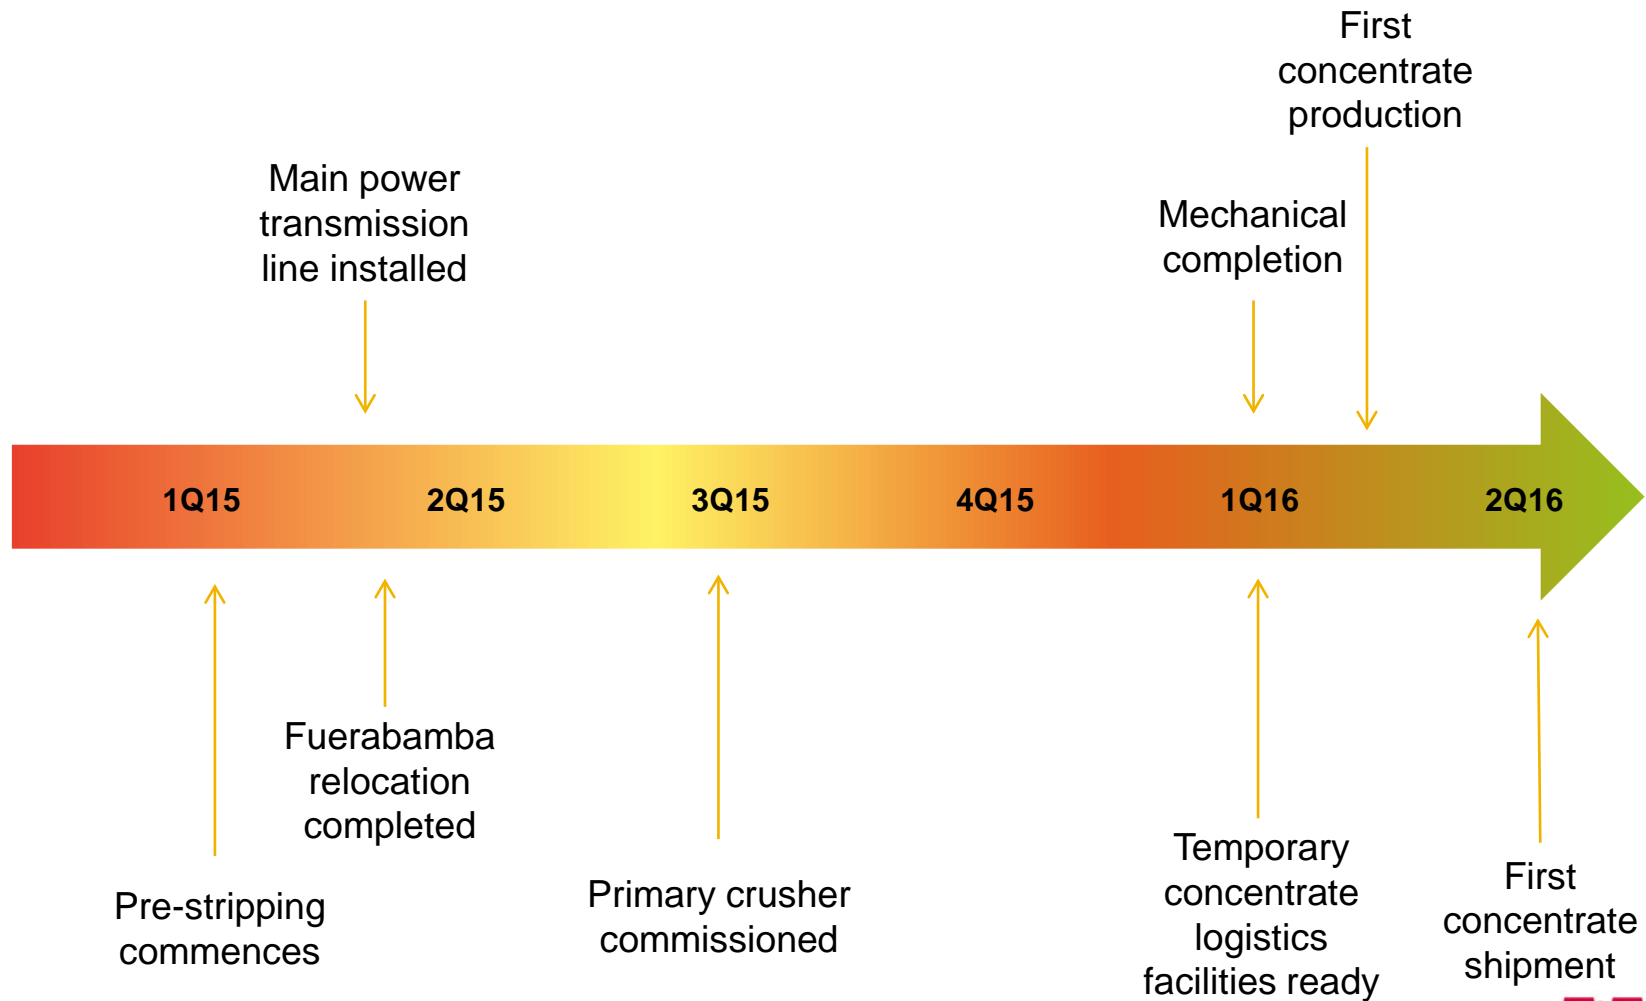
First concentrate production

Main power transmission line installed

Mechanical completion

1Q15

2Q15

3Q15

4Q15

1Q16

2Q16

Fuerabamba relocation completed

Pre-stripping commences

Primary crusher commissioned

Temporary concentrate logistics facilities ready

First concentrate shipment